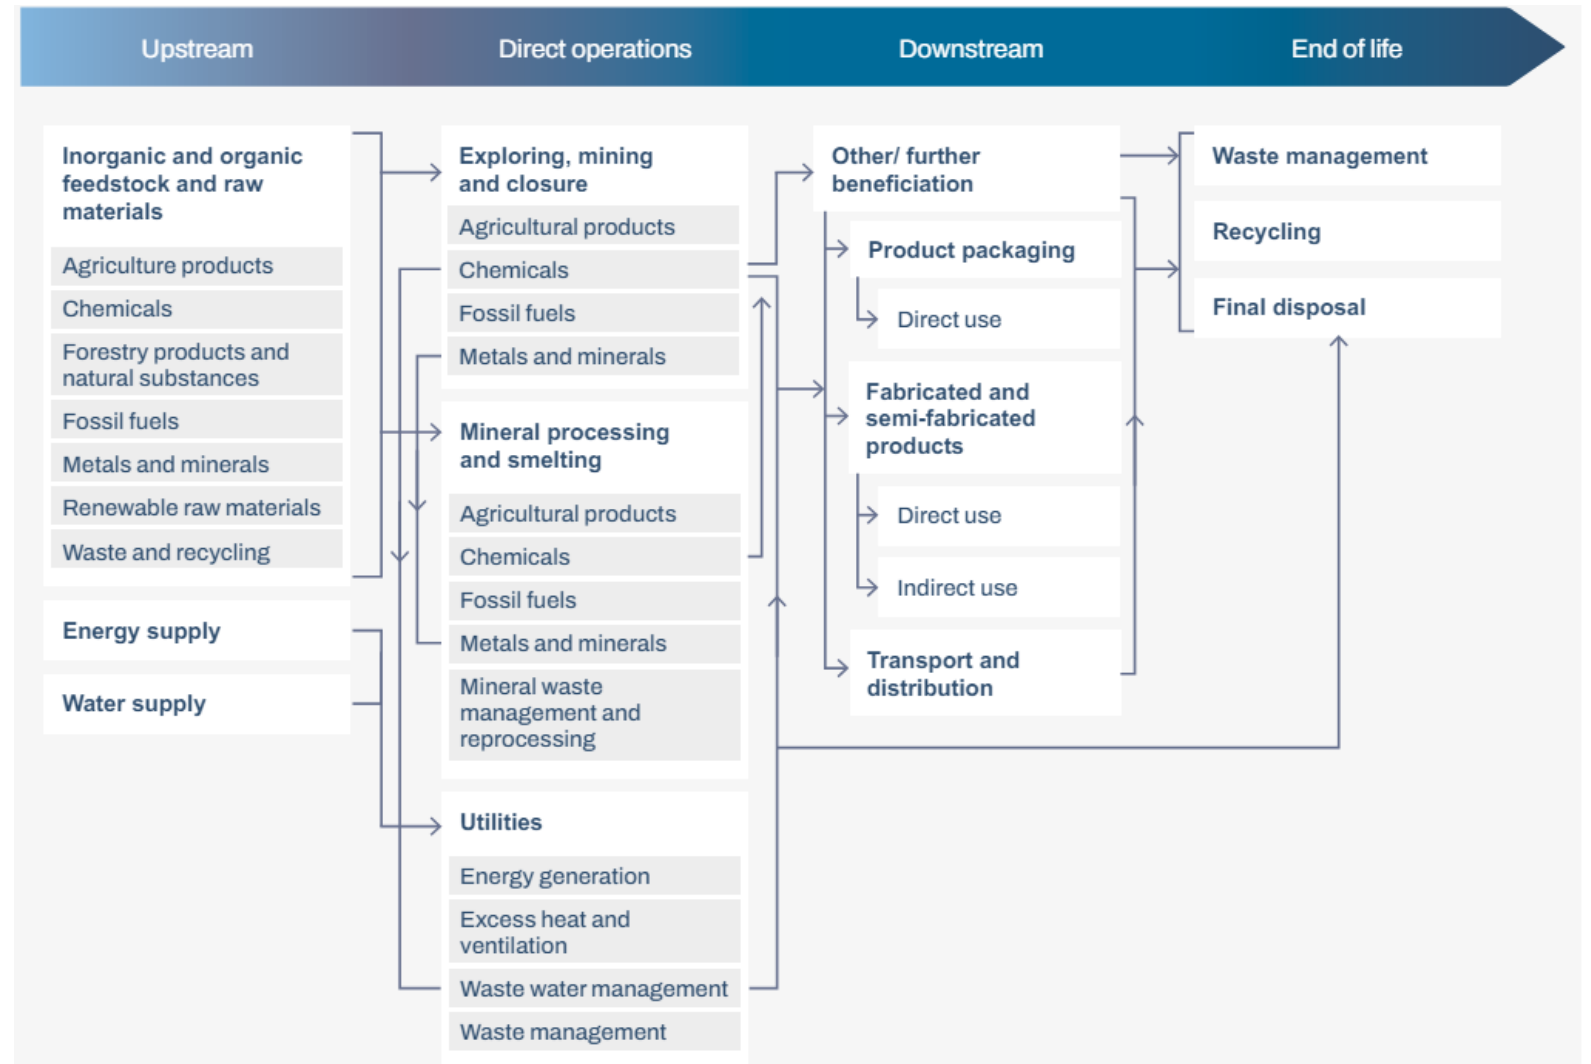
Upstream

Direct operations

Downstream

End of life

Inorganic and organic feedstock and raw materials

Agriculture products

Chemicals

Forestry products and natural substances

Fossil fuels

Metals and minerals

Renewable raw materials

Waste and recycling

Energy supply

Water supply

Exploring, mining and closure

Agricultural products

Chemicals

Fossil fuels

Metals and minerals

Mineral processing and smelting

Agricultural products

Chemicals

Fossil fuels

Metals and minerals

Mineral waste management and reprocessing

Utilities

Energy generation

Excess heat and ventilation

Waste water management

Waste management

Other/ further beneficiation

Product packaging

Direct use

Fabricated and semi-fabricated products

Direct use

Indirect use

Transport and distribution

Waste management

Recycling

Final disposal